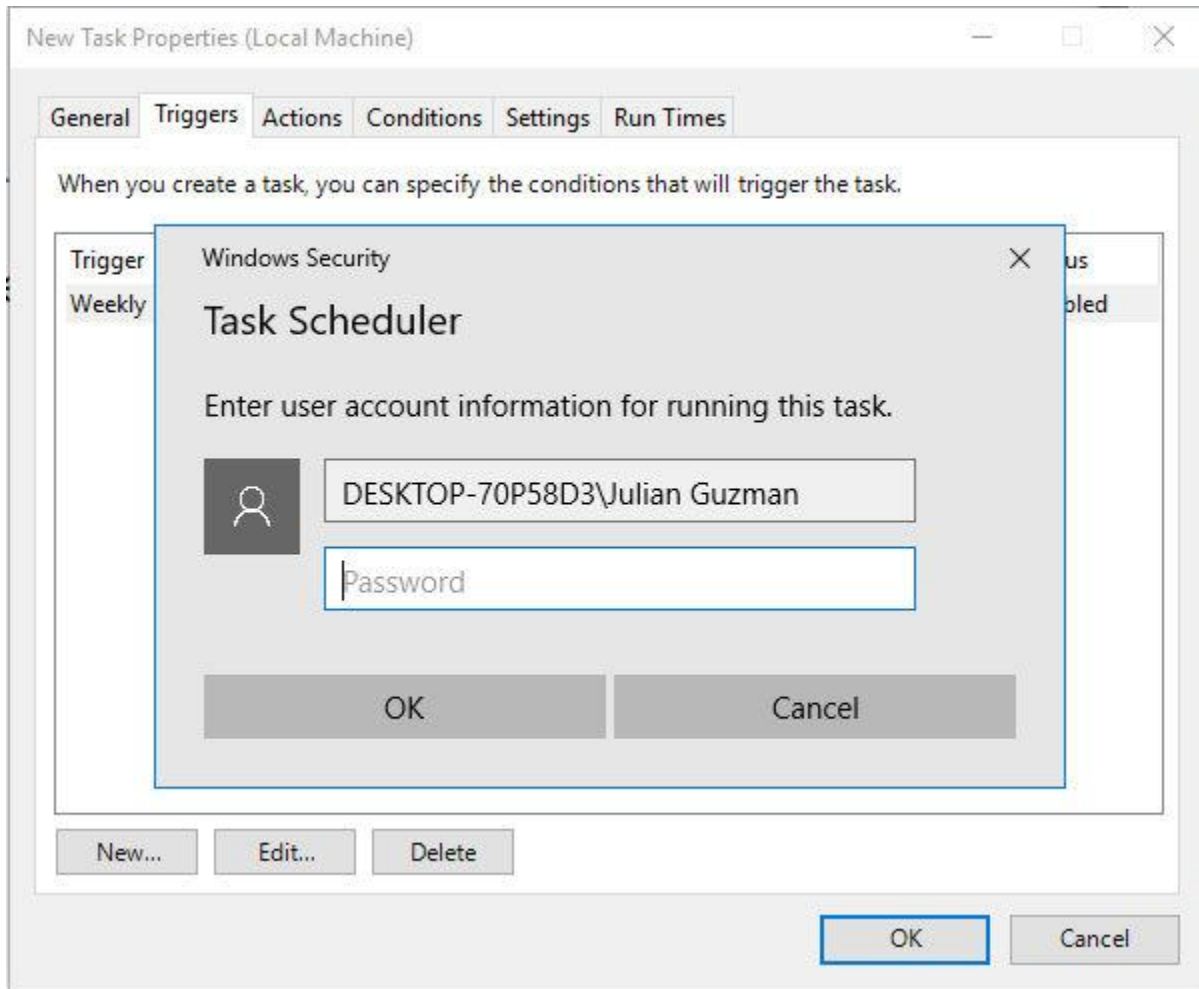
New Task Properties (Local Machine)

General Triggers Actions Conditions Settings Run Times

When you create a task, you can specify the conditions that will trigger the task.

| Trigger | us |
|---|---|
| Weekly | bled |

Windows Security

Task Scheduler

Enter user account information for running this task.

DESKTOP-70P58D3\Julian Guzman

Password

OK Cancel

New... Edit... Delete

OK Cancel